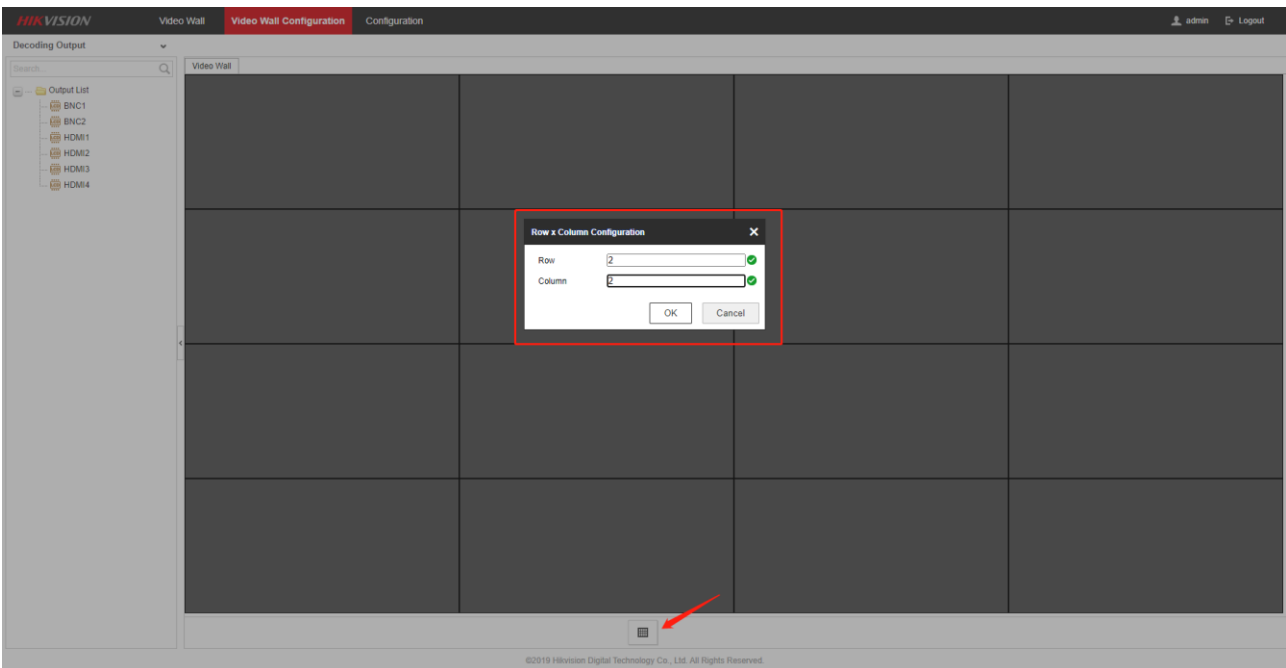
HIKVISION Video Wall Video Wall Configuration Configuration admin Logout

Decoding Output

Search...

Output List
BNC1
BNC2
HDMI1
HDMI2
HDMI3
HDMI4

Video Wall

Row x Column Configuration

Row 2
Column 2

OK Cancel

©2019 Hikvision Digital Technology Co., Ltd. All Rights Reserved.